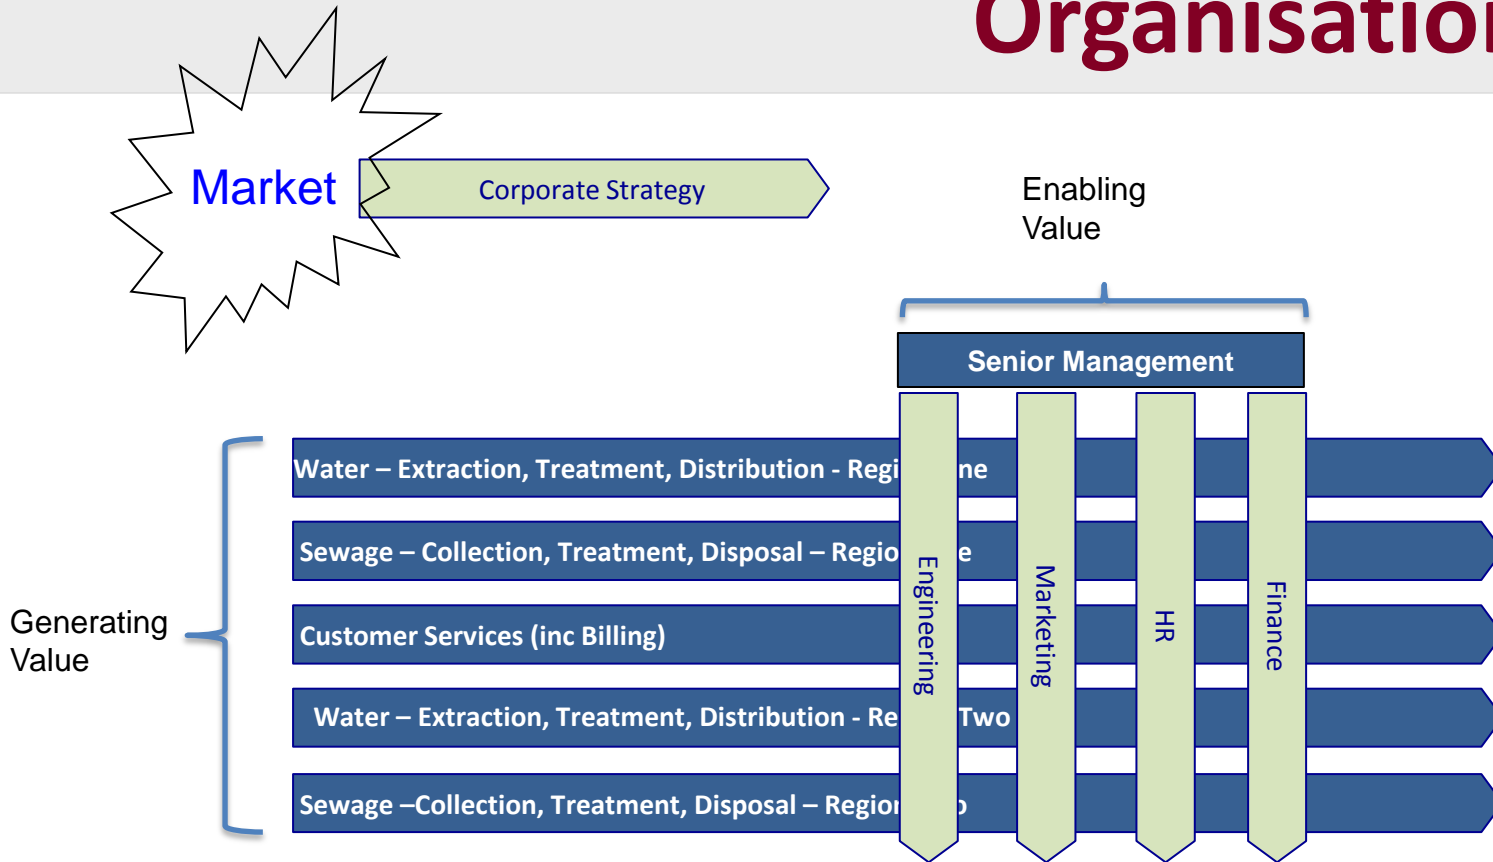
Organisatio

Market

Corporate Strategy

Enabling Value

Senior Management

Generating Value

Water – Extraction, Treatment, Distribution - Regi ne

Sewage – Collection, Treatment, Disposal – Regio e

Customer Services (inc Billing)

Water – Extraction, Treatment, Distribution - Re Two

Sewage –Collection, Treatment, Disposal – Regio o

Engineering

Marketing

HR

Finance